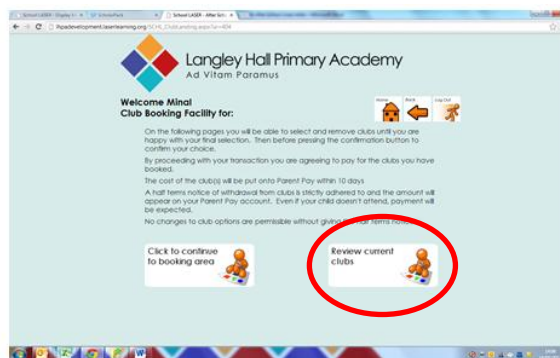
School LASER - After Sch...

Langley Hall Primary Academy
Ad Vitam Paramus

Welcome Minal
Club Booking Facility for:

Home Back Log Out

On the following pages you will be able to select and remove clubs until you are happy with your final selection. Then before pressing the confirmation button to confirm your choice.

By proceeding with your transaction you are agreeing to pay for the clubs you have booked.

The cost of the club(s) will be put onto Parent Pay within 10 days

A half terms notice of withdrawal from clubs is strictly adhered to and the amount will appear on your Parent Pay account. Even if your child doesn't attend, payment will be expected.

No changes to club options are permissible without giving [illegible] terms notice.

Click to continue to booking area

Review current clubs